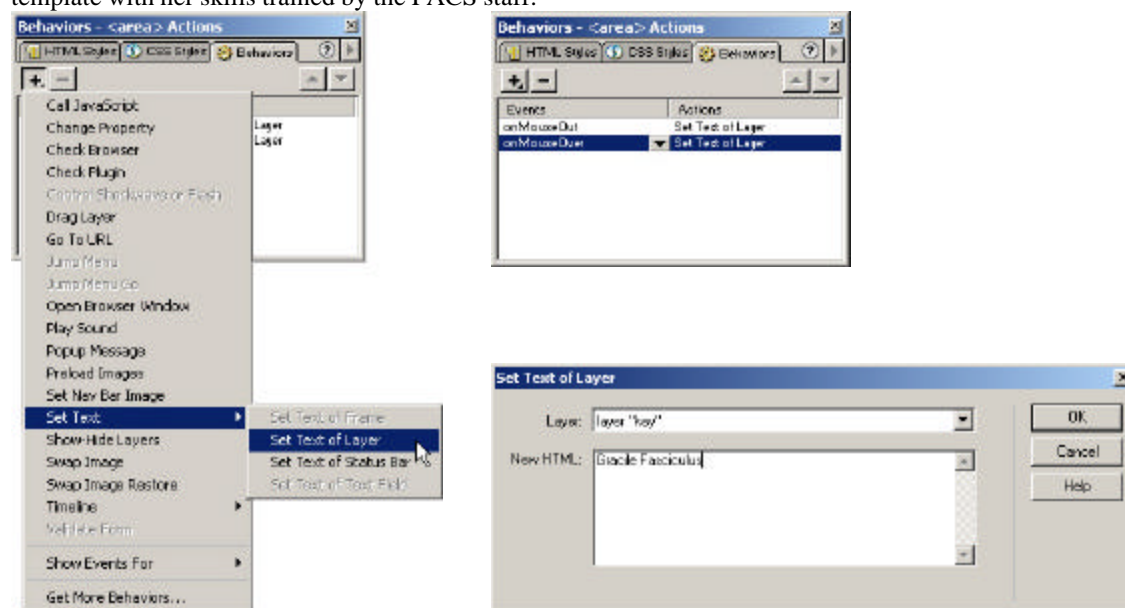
template with her skills trained by the PACS staff.

Behaviors - <area> Actions
HTML Styles | CSS Styles | Behaviors
+ −
Call JavaScript
Change Property
Check Browser
Check Plugin
Control Shockwave or Flash
Drag Layer
Go To URL
Jump Menu
Jump Menu Go
Open Browser Window
Play Sound
Popup Message
Preload Images
Set Nav Bar Image
Set Text
Show-Hide Layers
Swap Image
Swap Image Restore
Timeline
Validate Form
Show Events For
Get More Behaviors...
Layer
Layer

Set Text of Frame
Set Text of Layer
Set Text of Status Bar
Set Text of Text Field

Behaviors - <area> Actions
HTML Styles | CSS Styles | Behaviors
+ −

| Events | Actions |
|---|---|
| onMouseOut | Set Text of Layer |
| onMouseOver | Set Text of Layer |

Set Text of Layer
Layer: layer "key"
New HTML: Gracile Fasciculus
OK
Cancel
Help